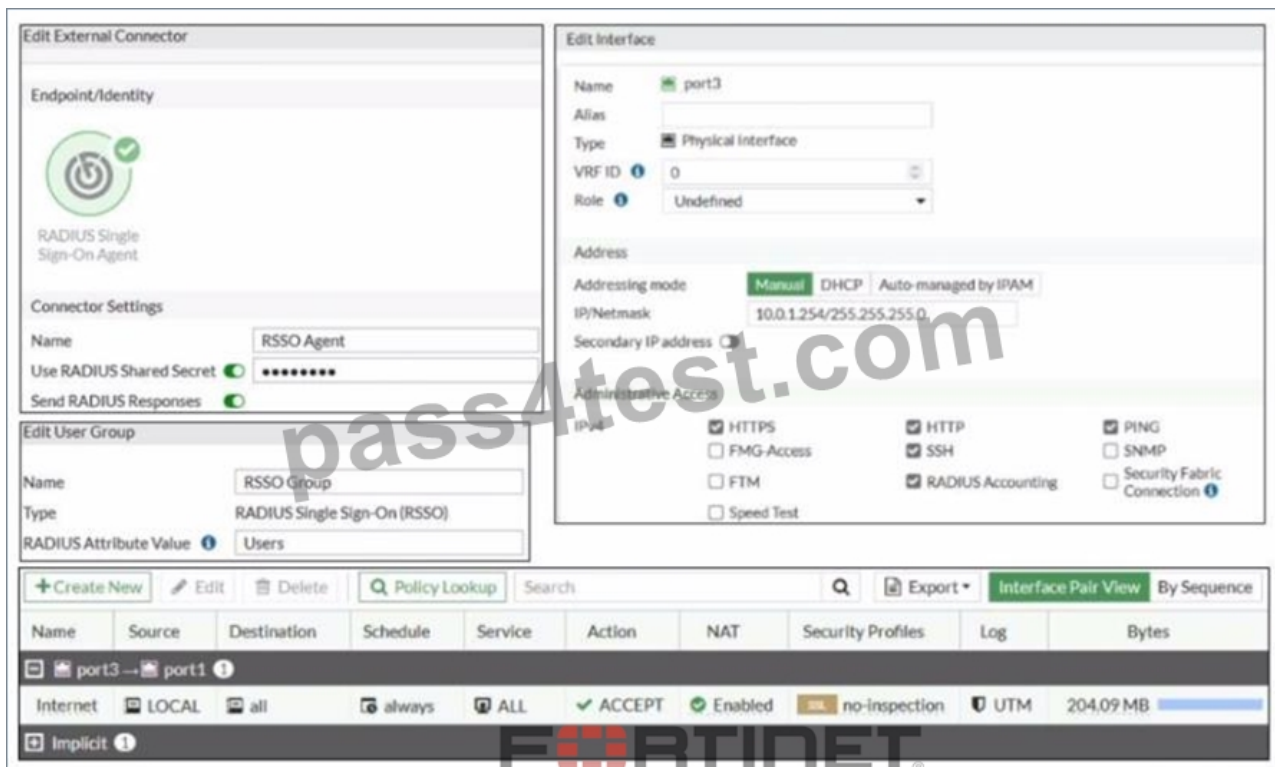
Edit External Connector

Endpoint/Identity

RADIUS Single Sign-On Agent

Connector Settings

| Name | RSSO Agent |
|---|---|
| Use RADIUS Shared Secret | ••••••••• |
| Send RADIUS Responses | |

Edit User Group

| Name | RSSO Group |
|---|---|
| Type | RADIUS Single Sign-On (RSSO) |
| RADIUS Attribute Value | Users |

Edit Interface

Name port3
Alias
Type Physical interface
VRF ID 0
Role Undefined

Address

Addressing mode Manual DHCP Auto-managed by IPAM
IP/Netmask 10.0.1.254/255.255.255.0
Secondary IP address

Administrative Access

IPv4
HTTPS
HTTP
PING
FMG-Access
SSH
SNMP
FTM
RADIUS Accounting
Security Fabric Connection
Speed Test

pass4test.com

+Create New Edit Delete Policy Lookup Search Export Interface Pair View By Sequence

| Name | Source | Destination | Schedule | Service | Action | NAT | Security Profiles | Log | Bytes |
|---|---|---|---|---|---|---|---|---|---|
| port3 → port1 1 | | | | | | | | | |
| Internet | LOCAL | all | always | ALL | ✓ ACCEPT | Enabled | SSL no-inspection | UTM | 204.09 MB |
| Implicit 1 | | | | | | | | | |

FORTINET